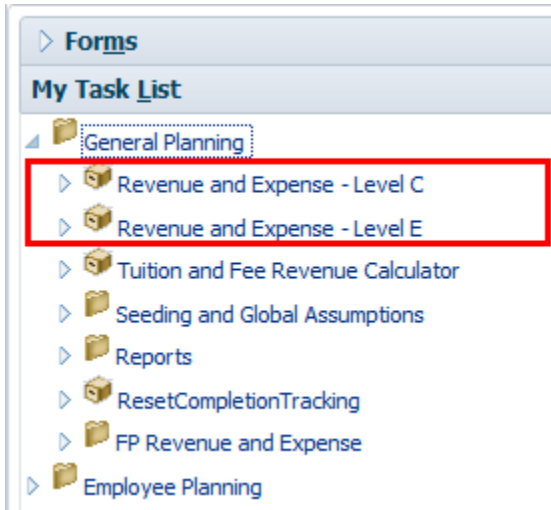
Forms

My Task List

General Planning

Revenue and Expense - Level C

Revenue and Expense - Level E

Tuition and Fee Revenue Calculator

Seeding and Global Assumptions

Reports

ResetCompletionTracking

FP Revenue and Expense

Employee Planning